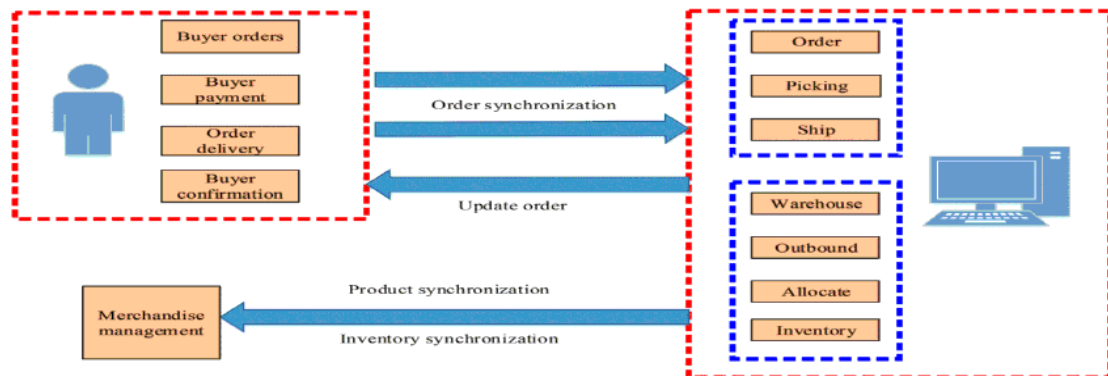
Buyer orders

Buyer payment

Order delivery

Buyer confirmation

Order synchronization

Update order

Order

Picking

Ship

Warehouse

Outbound

Allocate

Inventory

Product synchronization

Merchandise management

Inventory synchronization